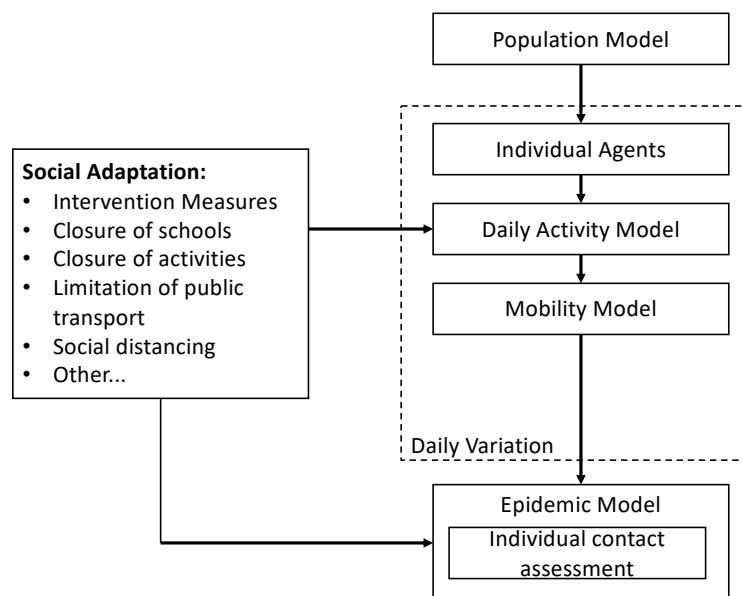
Population Model

Social Adaptation:
- Intervention Measures
- Closure of schools
- Closure of activities
- Limitation of public transport
- Social distancing
- Other...

Individual Agents

Daily Activity Model

Mobility Model

Daily Variation

Epidemic Model

Individual contact assessment